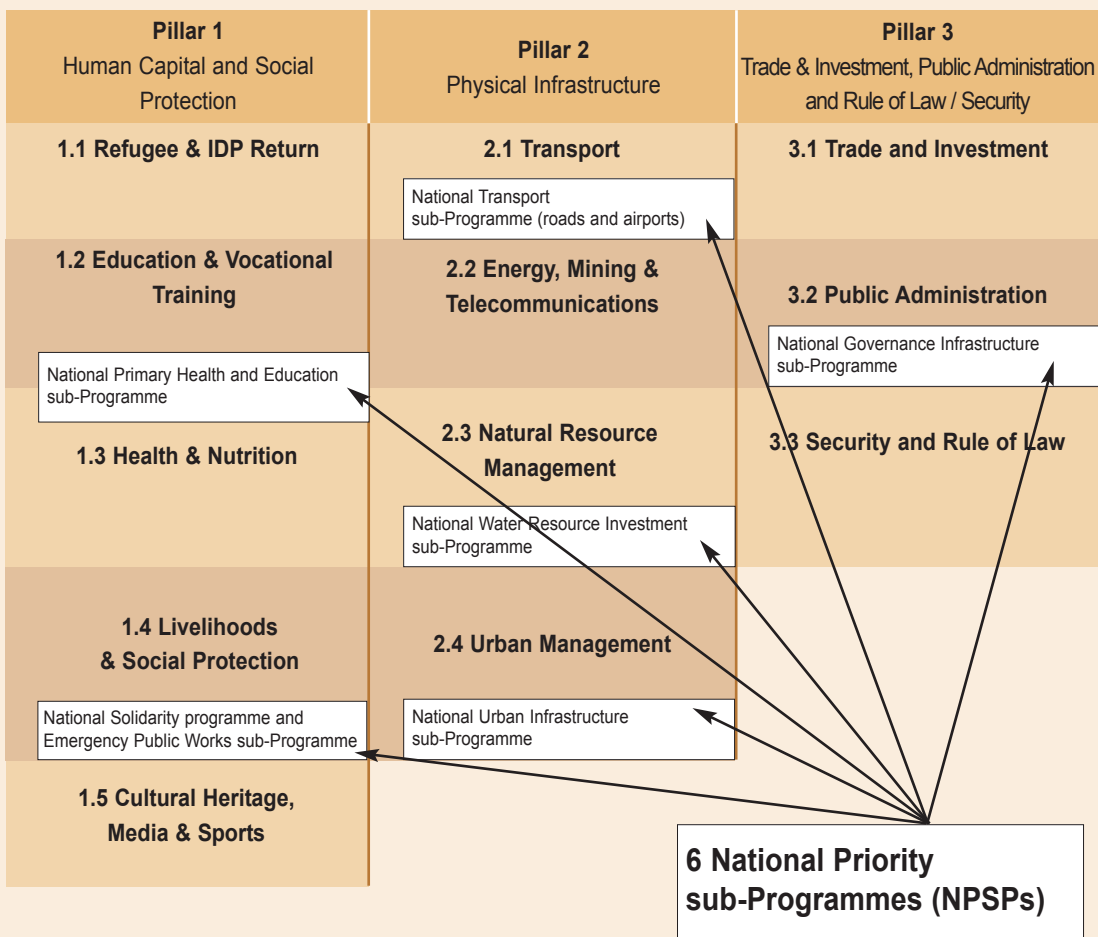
| Pillar 1 Human Capital and Social Protection | Pillar 2 Physical Infrastructure | Pillar 3 Trade & Investment, Public Administration and Rule of Law / Security |
|---|---|---|
| 1.1 Refugee & IDP Return | 2.1 Transport | 3.1 Trade and Investment |
| 1.2 Education & Vocational Training | 2.2 Energy, Mining & Telecommunications | 3.2 Public Administration |
| 1.3 Health & Nutrition | 2.3 Natural Resource Management | 3.3 Security and Rule of Law |
| 1.4 Livelihoods & Social Protection | 2.4 Urban Management | |
| 1.5 Cultural Heritage, Media & Sports | | |

National Transport sub-Programme (roads and airports)

National Governance Infrastructure sub-Programme

National Primary Health and Education sub-Programme

National Water Resource Investment sub-Programme

National Solidarity programme and Emergency Public Works sub-Programme

National Urban Infrastructure sub-Programme

6 National Priority sub-Programmes (NPSPs)